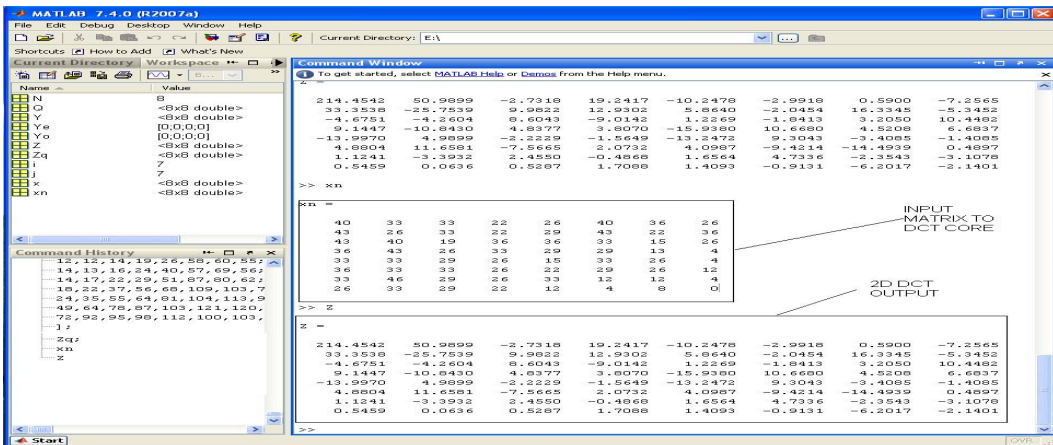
MATLAB 7.4.0 (R2007a)
File Edit Debug Desktop Window Help
Current Directory: E:\
Shortcuts How to Add What's New
Current Directory Workspace

| Name | Value |
|---|---|
| N | 8 |
| Q | <8x8 double> |
| Y | <8x8 double> |
| Ye | [0;0;0;0] |
| Yo | [0;0;0;0] |
| Z | <8x8 double> |
| Zq | <8x8 double> |
| i | 7 |
| j | 7 |
| x | <8x8 double> |
| xn | <8x8 double> |

Command History
12,12,14,19,26,58,60,55;
14,13,16,24,40,57,69,56;
14,17,22,29,51,87,80,62;
18,22,37,56,68,109,103,7
24,35,55,64,81,104,113,9
49,64,78,87,103,121,120,
72,92,95,98,112,100,103,
];
Zq;
xn
z

Command Window
To get started, select MATLAB Help or Demos from the Help menu.
z =

214.4542 50.9899 -2.7318 19.2417 -10.2478 -2.9918 0.5900 -7.2565
33.3538 -25.7539 9.9822 12.9302 5.8640 -2.0454 16.3345 -5.3452
-4.6751 -4.2604 8.6043 -9.0142 1.2269 -1.8413 3.2050 10.4482
9.1447 -10.8430 4.8377 3.8070 -15.9380 10.6680 4.5208 6.6837
-13.9970 4.9899 -2.2229 -1.5649 -13.2472 9.3043 -3.4085 -1.4085
4.8804 11.6581 -7.5665 2.0732 4.0987 -9.4214 -14.4939 0.4897
1.1241 -3.3932 2.4550 -0.4868 1.6564 4.7336 -2.3543 -3.1078
0.5459 0.0636 0.5287 1.7088 1.4093 -0.9131 -6.2017 -2.1401

>> xn

xn =

40 33 33 22 26 40 36 26
43 26 33 22 29 43 22 36
43 40 19 36 36 33 15 26
36 43 26 33 29 29 13 4
33 33 29 26 15 33 26 4
36 33 33 26 22 29 26 12
33 46 29 26 33 12 12 4
26 33 29 22 12 4 8 0

INPUT MATRIX TO DCT CORE

>> z

2D DCT OUTPUT

z =

214.4542 50.9899 -2.7318 19.2417 -10.2478 -2.9918 0.5900 -7.2565
33.3538 -25.7539 9.9822 12.9302 5.8640 -2.0454 16.3345 -5.3452
-4.6751 -4.2604 8.6043 -9.0142 1.2269 -1.8413 3.2050 10.4482
9.1447 -10.8430 4.8377 3.8070 -15.9380 10.6680 4.5208 6.6837
-13.9970 4.9899 -2.2229 -1.5649 -13.2472 9.3043 -3.4085 -1.4085
4.8804 11.6581 -7.5665 2.0732 4.0987 -9.4214 -14.4939 0.4897
1.1241 -3.3932 2.4550 -0.4868 1.6564 4.7336 -2.3543 -3.1078
0.5459 0.0636 0.5287 1.7088 1.4093 -0.9131 -6.2017 -2.1401

>>

Start
OVR